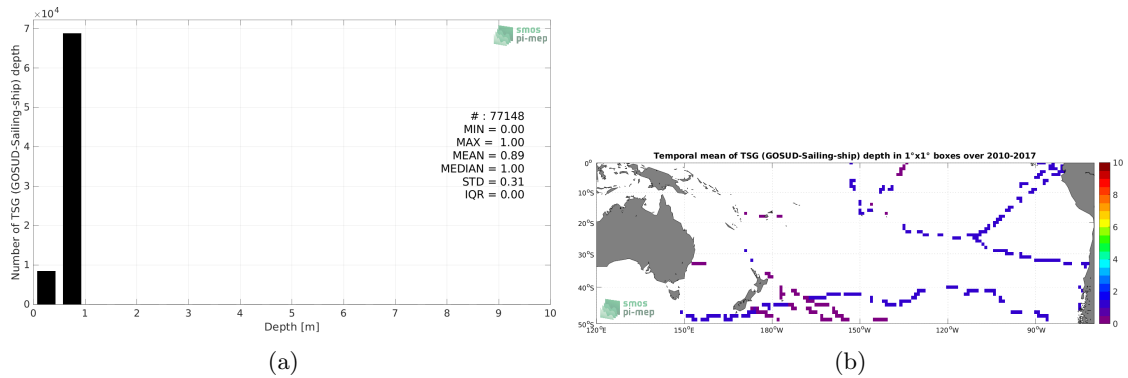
$\times10^4$
7
6
5
4
3
2
1
0
Number of TSG (GOSUD-Sailing-ship) depth
smos pi-mep
# : 77148
MIN = 0.00
MAX = 1.00
MEAN = 0.89
MEDIAN = 1.00
STD = 0.31
IQR = 0.00
0 1 2 3 4 5 6 7 8 9 10
Depth [m]
(a)

Temporal mean of TSG (GOSUD-Sailing-ship) depth in 1°x1° boxes over 2010-2017
0°
10°S
20°S
30°S
40°S
50°S
120°E 150°E 180°W 150°W 120°W 90°W
10
8
6
4
2
0
smos pi-mep
(b)